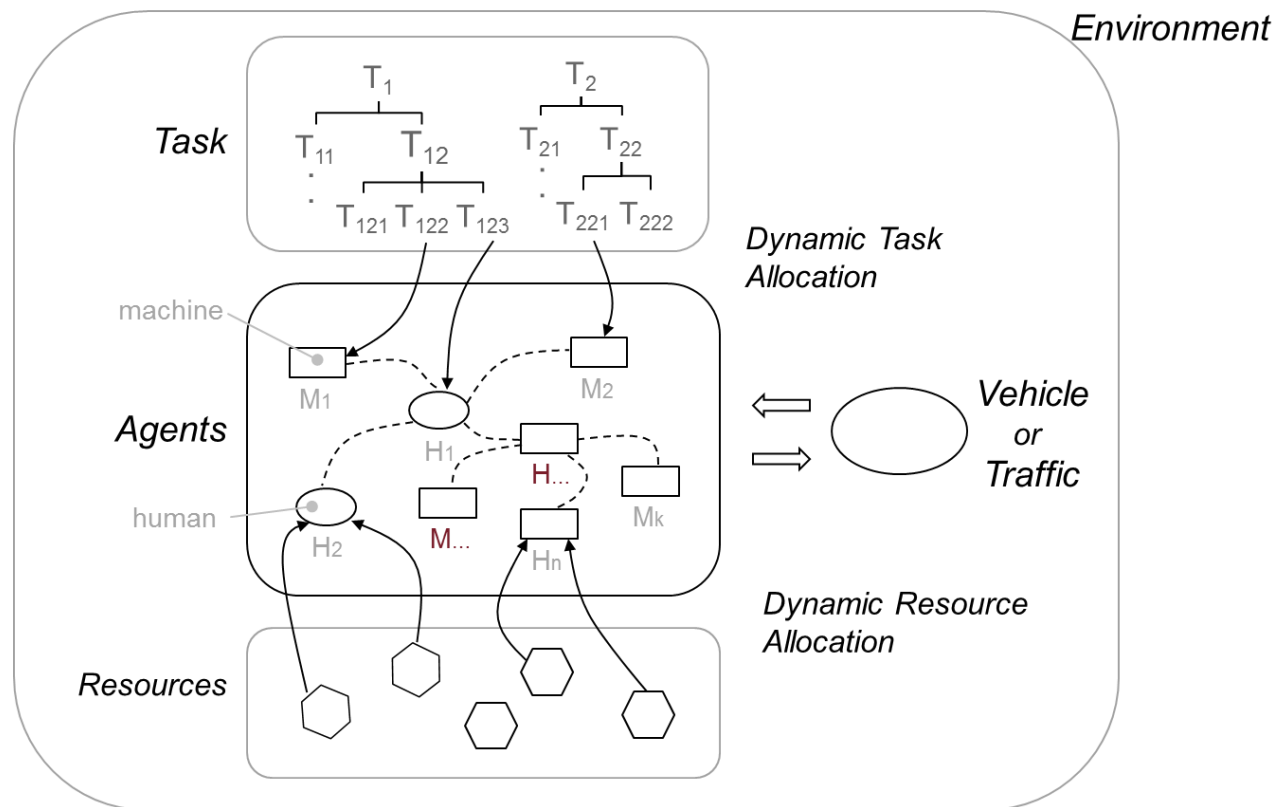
Environment

Task

$T_1$

$T_{11}$ $T_{12}$

$T_{121}$ $T_{122}$ $T_{123}$

$T_2$

$T_{21}$ $T_{22}$

$T_{221}$ $T_{222}$

Dynamic Task Allocation

machine

$M_1$

$M_2$

Agents

$H_1$

H...

human

$H_2$

M...

$H_n$

$M_k$

Vehicle or Traffic

Dynamic Resource Allocation

Resources